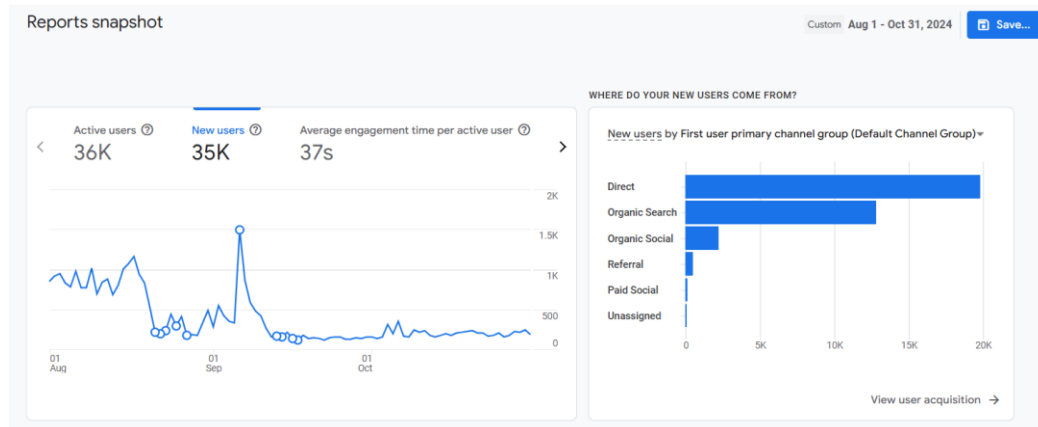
Reports snapshot

Custom Aug 1 - Oct 31, 2024

Save...

Active users ⓘ
36K

New users ⓘ
35K

Average engagement time per active user ⓘ
37s

2K
1.5K
1K
500
0

01 Aug
01 Sep
01 Oct

WHERE DO YOUR NEW USERS COME FROM?

New users by First user primary channel group (Default Channel Group)

Direct
Organic Search
Organic Social
Referral
Paid Social
Unassigned

0
5K
10K
15K
20K

View user acquisition →